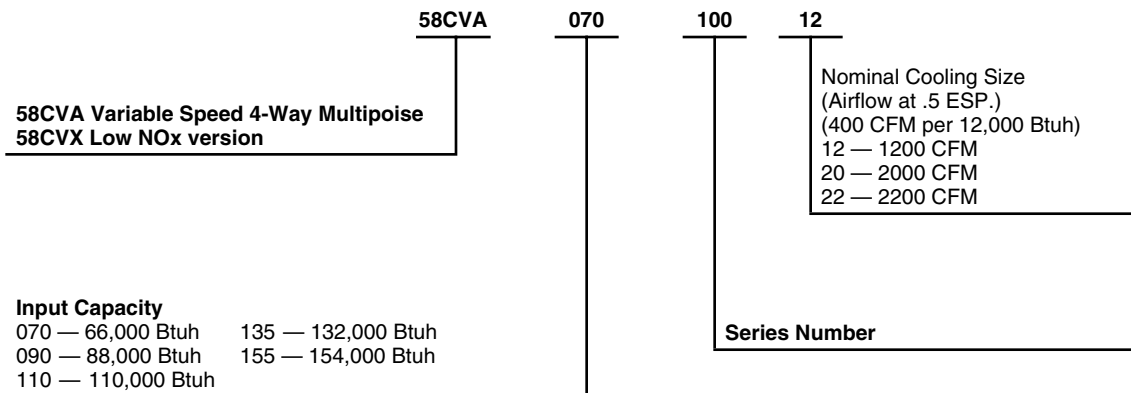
58CVA 070 100 12

Nominal Cooling Size
(Airflow at .5 ESP.)
(400 CFM per 12,000 Btuh)
12 — 1200 CFM
20 — 2000 CFM
22 — 2200 CFM

58CVA Variable Speed 4-Way Multipoise
58CVX Low NOx version

Input Capacity
070 — 66,000 Btuh
090 — 88,000 Btuh
110 — 110,000 Btuh
135 — 132,000 Btuh
155 — 154,000 Btuh

Series Number